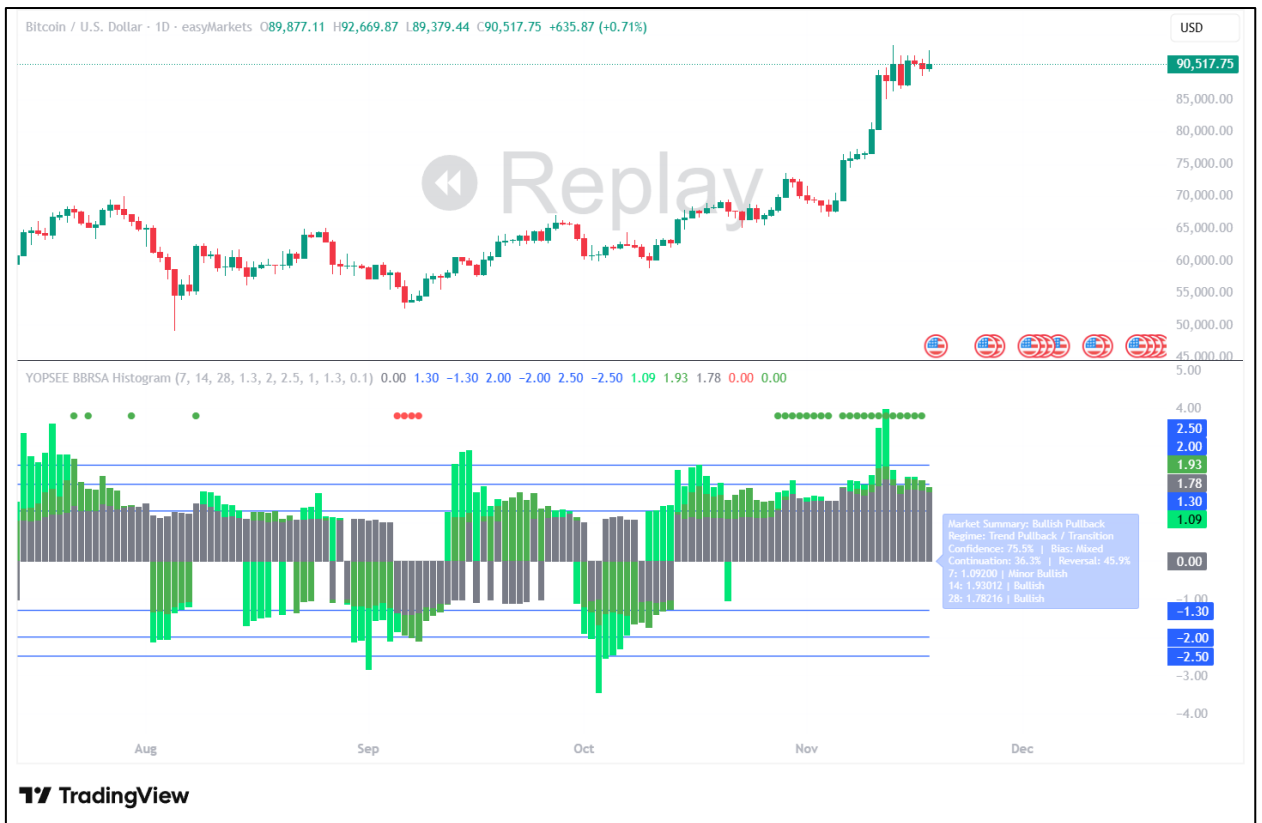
Bitcoin / U.S. Dollar · 1D · easyMarkets O89,877.11 H92,669.87 L89,379.44 C90,517.75 +635.87 (+0.71%)

USD

90,517.75
85,000.00
80,000.00
75,000.00
70,000.00
65,000.00
60,000.00
55,000.00
50,000.00
45,000.00

Replay

YOPSEE BBRSA Histogram (7, 14, 28, 1.3, 2, 2.5, 1, 1.3, 0.1) 0.00 1.30 −1.30 2.00 −2.00 2.50 −2.50 1.09 1.93 1.78 0.00 0.00

5.00
4.00
2.50
2.00
1.93
1.78
1.30
1.09
0.00
−1.00
−1.30
−2.00
−2.50
−3.00
−4.00

Market Summary: Bullish Pullback
Regime: Trend Pullback / Transition
Confidence: 75.5% | Bias: Mixed
Continuation: 36.3% | Reversal: 45.9%
7: 1.09200 | Minor Bullish
14: 1.93012 | Bullish
28: 1.78216 | Bullish

Aug Sep Oct Nov Dec

TradingView